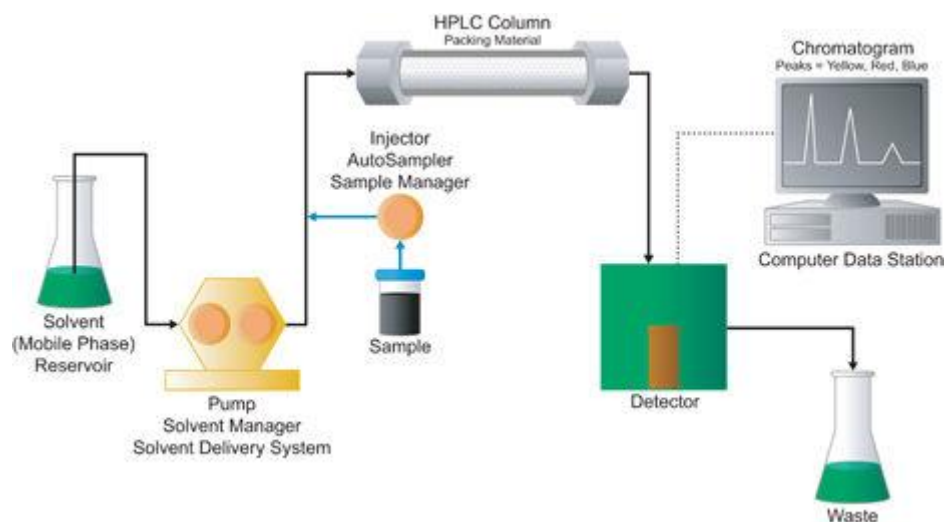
HPLC Column
Packing Material

Chromatogram
Peaks = Yellow, Red, Blue

Injector
AutoSampler
Sample Manager

Solvent
(Mobile Phase)
Reservoir

Sample

Computer Data Station

Pump
Solvent Manager
Solvent Delivery System

Detector

Waste